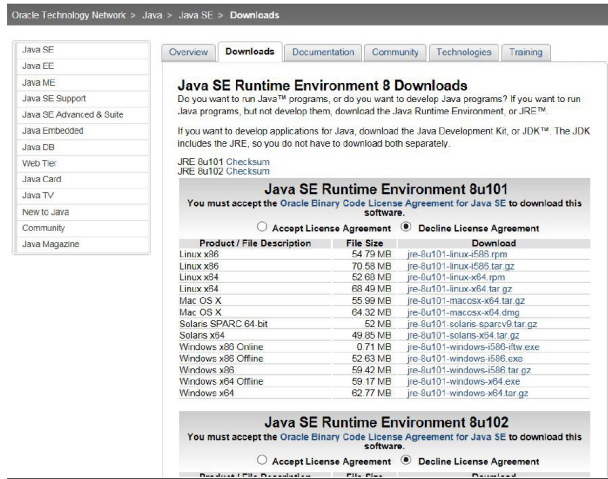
Oracle Technology Network > Java > Java SE > Downloads

Java SE
Java EE
Java ME
Java SE Support
Java SE Advanced & Suite
Java Embedded
Java DB
Web Tier
Java Card
Java TV
New to Java
Community
Java Magazine

Overview | Downloads | Documentation | Community | Technologies | Training

Java SE Runtime Environment 8 Downloads

Do you want to run Java™ programs, or do you want to develop Java programs? If you want to run Java programs, but not develop them, download the Java Runtime Environment, or JRE™.

If you want to develop applications for Java, download the Java Development Kit, or JDK™. The JDK includes the JRE, so you do not have to download both separately.

JRE 8u101 Checksum
JRE 8u102 Checksum

Java SE Runtime Environment 8u101
You must accept the Oracle Binary Code License Agreement for Java SE to download this software.
Accept License Agreement  Decline License Agreement

| Product / File Description | File Size | Download |
|---|---|---|
| Linux x86 | 54.79 MB | jre-8u101-linux-i586.rpm |
| Linux x86 | 70.58 MB | jre-8u101-linux-i586.tar.gz |
| Linux x64 | 52.68 MB | jre-8u101-linux-x64.rpm |
| Linux x64 | 68.49 MB | jre-8u101-linux-x64.tar.gz |
| Mac OS X | 55.99 MB | jre-8u101-macosx-x64.tar.gz |
| Mac OS X | 64.32 MB | jre-8u101-macosx-x64.dmg |
| Solaris SPARC 64-bit | 52 MB | jre-8u101-solaris-sparcv9.tar.gz |
| Solaris x64 | 49.85 MB | jre-8u101-solaris-x64.tar.gz |
| Windows x86 Online | 0.71 MB | jre-8u101-windows-i586-iftw.exe |
| Windows x86 Offline | 52.63 MB | jre-8u101-windows-i586.exe |
| Windows x86 | 59.42 MB | jre-8u101-windows-i586.tar.gz |
| Windows x64 Offline | 59.17 MB | jre-8u101-windows-x64.exe |
| Windows x64 | 62.77 MB | jre-8u101-windows-x64.tar.gz |

Java SE Runtime Environment 8u102
You must accept the Oracle Binary Code License Agreement for Java SE to download this software.
Accept License Agreement  Decline License Agreement

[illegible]